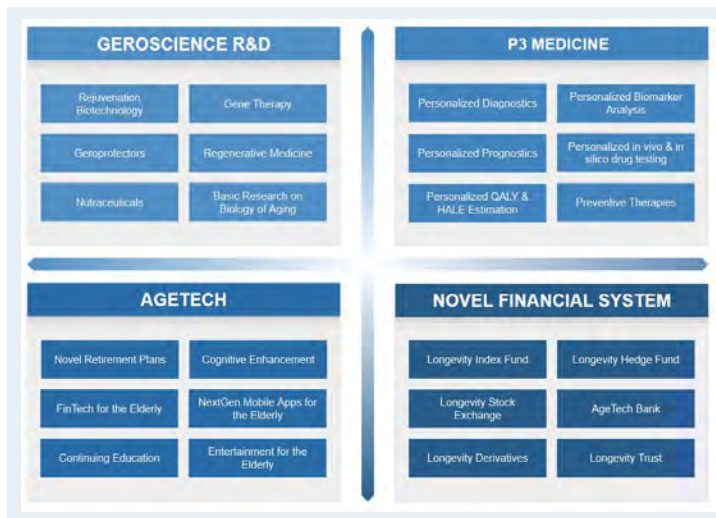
GEROSCIENCE R&D

Rejuvenation Biotechnology

Gene Therapy

Geroprotectors

Regenerative Medicine

Nutraceuticals

Basic Research on Biology of Aging

P3 MEDICINE

Personalized Diagnostics

Personalized Biomarker Analysis

Personalized Prognostics

Personalized in vivo & in silico drug testing

Personalized QALY & HALE Estimation

Preventive Therapies

AGETECH

Novel Retirement Plans

Cognitive Enhancement

FinTech for the Elderly

NextGen Mobile Apps for the Elderly

Continuing Education

Entertainment for the Elderly

NOVEL FINANCIAL SYSTEM

Longevity Index Fund

Longevity Hedge Fund

Longevity Stock Exchange

AgeTech Bank

Longevity Derivatives

Longevity Trust